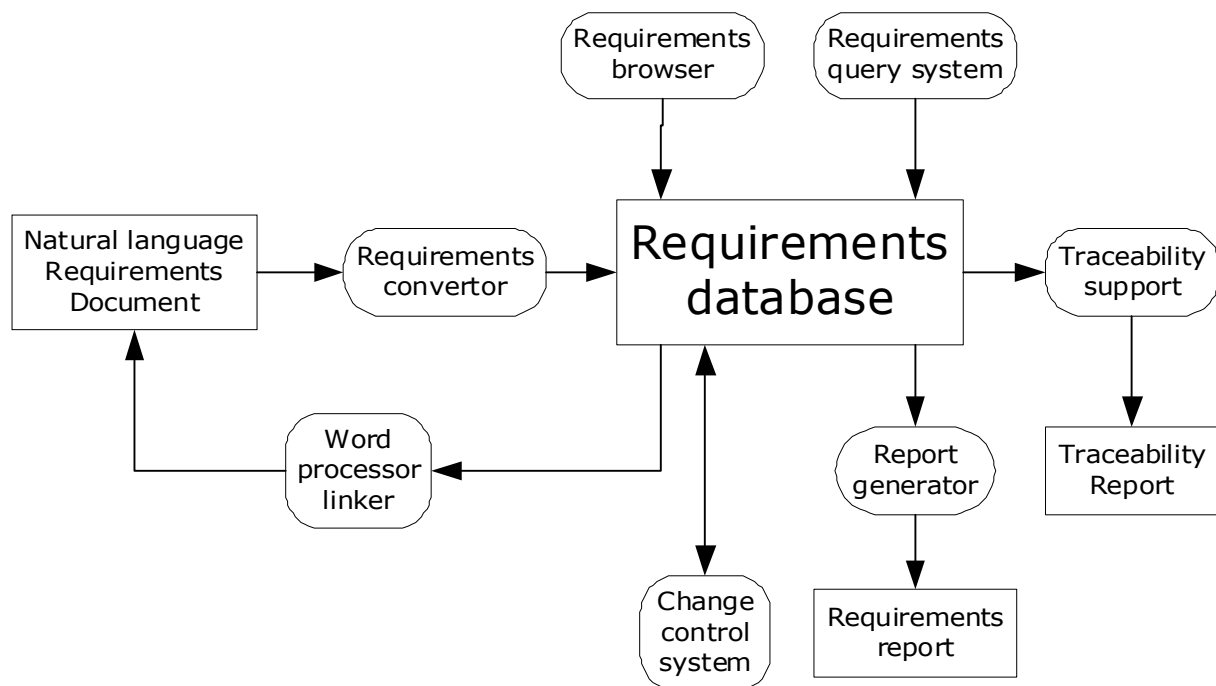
Requirements browser

Requirements query system

Natural language Requirements Document

Requirements convertor

Requirements database

Traceability support

Word processor linker

Report generator

Traceability Report

Change control system

Requirements report